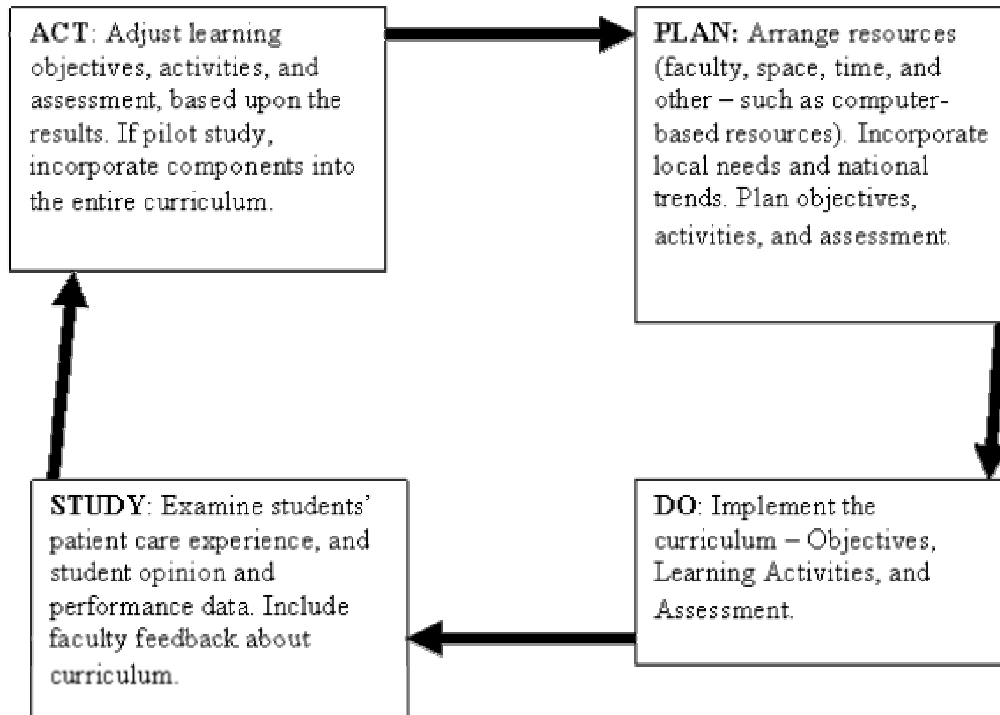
ACT: Adjust learning objectives, activities, and assessment, based upon the results. If pilot study, incorporate components into the entire curriculum.

PLAN: Arrange resources (faculty, space, time, and other – such as computer-based resources). Incorporate local needs and national trends. Plan objectives, activities, and assessment.

DO: Implement the curriculum – Objectives, Learning Activities, and Assessment.

STUDY: Examine students' patient care experience, and student opinion and performance data. Include faculty feedback about curriculum.